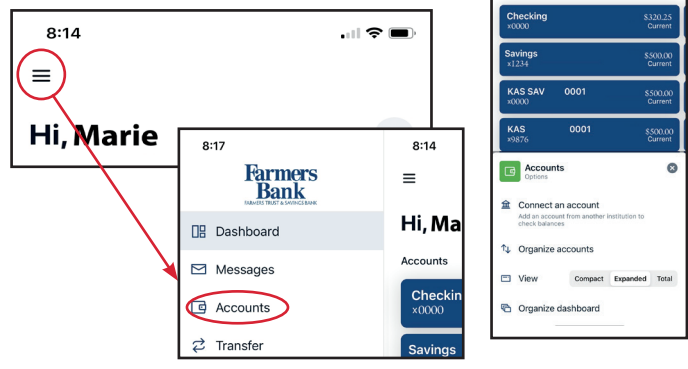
8:14

Hi, Marie

8:17

Farmers Bank
FARMERS TRUST & SAVINGS BANK

Dashboard

Messages

Accounts

Transfer

8:14

Hi, Ma

Accounts

Checkin
x0000

Savings

Checking
x0000
$320.25
Current

Savings
x1234
$500.00
Current

KAS SAV 0001
x0000
$500.00
Current

KAS 0001
x9876
$500.00
Current

Accounts
Options

Connect an account
Add an account from another institution to check balances

Organize accounts

View Compact Expanded Total

Organize dashboard